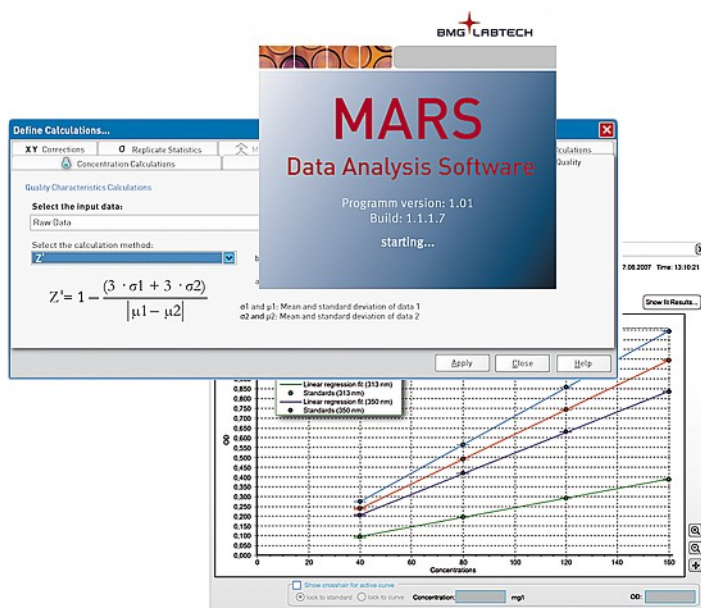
BMG LABTECH

MARS

Data Analysis Software

Programm version: 1.01
Build: 1.1.1.7

starting...

Define Calculations...

XY Corrections | Replicate Statistics | M | lculations

Concentration Calculations | Quality

Quality Characteristics Calculations

Select the input data:

Raw Data

Select the calculation method:

Z'

$Z' = 1 - \frac{(3 \cdot \sigma 1 + 3 \cdot \sigma 2)}{|\mu 1 - \mu 2|}$

σ1 and μ1: Mean and standard deviation of data 1
σ2 and μ2: Mean and standard deviation of data 2

Apply | Close | Help

7.08.2007 Time: 13:10:21

Show fit Results...

Linear regression fit (313 nm)
Standards (313 nm)
Linear regression fit (350 nm)
Standards (350 nm)

OD

0,850
0,800
0,750
0,700
0,650
0,600
0,550
0,500
0,450
0,400
0,350
0,300
0,250
0,200
0,150
0,100
0,050
0,000

0 20 40 60 80 100 120 140 160

Concentrations

Show crosshair for active curve

lock to standard | lock to curve | Concentration: | mg/l | OD: